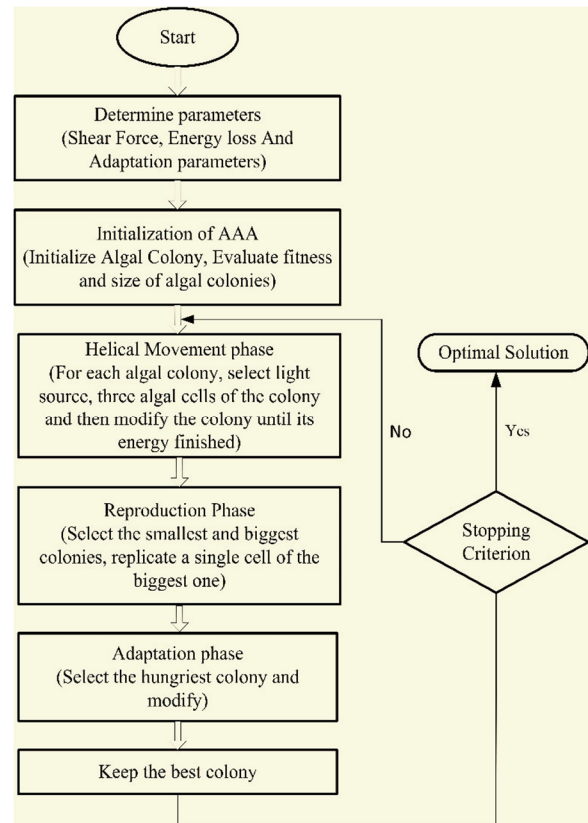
Start

Determine parameters
(Shear Force, Energy loss And Adaptation parameters)

Initialization of AAA
(Initialize Algal Colony, Evaluate fitness and size of algal colonies)

Helical Movement phase
(For each algal colony, select light source, three algal cells of the colony and then modify the colony until its energy finished)

Reproduction Phase
(Select the smallest and biggest colonies, replicate a single cell of the biggest one)

Adaptation phase
(Select the hungriest colony and modify)

Keep the best colony

Optimal Solution

No

Yes

Stopping Criterion